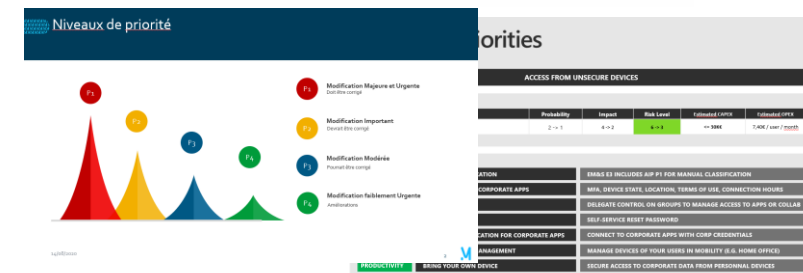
Niveaux de priorité

P1
P2
P3
P4

P1 Modification Majeure et Urgente
Doit être corrigé

P2 Modification Important
Devrait être corrigé

P3 Modification Modérée
Pourrait être corrigé

P4 Modification faiblement Urgente
Améliorations

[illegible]

iorities

ACCESS FROM UNSECURE DEVICES

| Probability | Impact | Risk Level | Estimated CAPEX | Estimated OPEX |
|---|---|---|---|---|
| 2 → 1 | 4 → 2 | 6 → 3 | <= 30K€ | 7,40€ / user / month |

ATION | EM&S E3 INCLUDES AIP P1 FOR MANUAL CLASSIFICATION
ORPORATE APPS | MFA, DEVICE STATE, LOCATION, TERMS OF USE, CONNECTION HOURS
| DELEGATE CONTROL ON GROUPS TO MANAGE ACCESS TO APPS OR COLLAB
| SELF-SERVICE RESET PASSWORD
CATION FOR CORPORATE APPS | CONNECT TO CORPORATE APPS WITH CORP CREDENTIALS
MANAGEMENT | MANAGE DEVICES OF YOUR USERS IN MOBILITY (E.G. HOME OFFICE)
PRODUCTIVITY | BRING YOUR OWN DEVICE | SECURE ACCESS TO CORPORATE DATA FROM PERSONNAL DEVICES